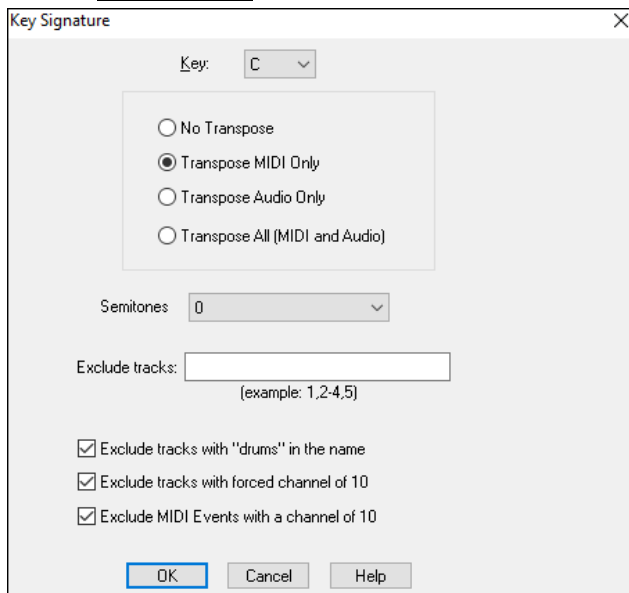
Key Signature

Key: C

No Transpose

Transpose MIDI Only

Transpose Audio Only

Transpose All (MIDI and Audio)

Semitones 0

Exclude tracks:

(example: 1,2-4,5)

Exclude tracks with "drums" in the name

Exclude tracks with forced channel of 10

Exclude MIDI Events with a channel of 10

OK Cancel Help